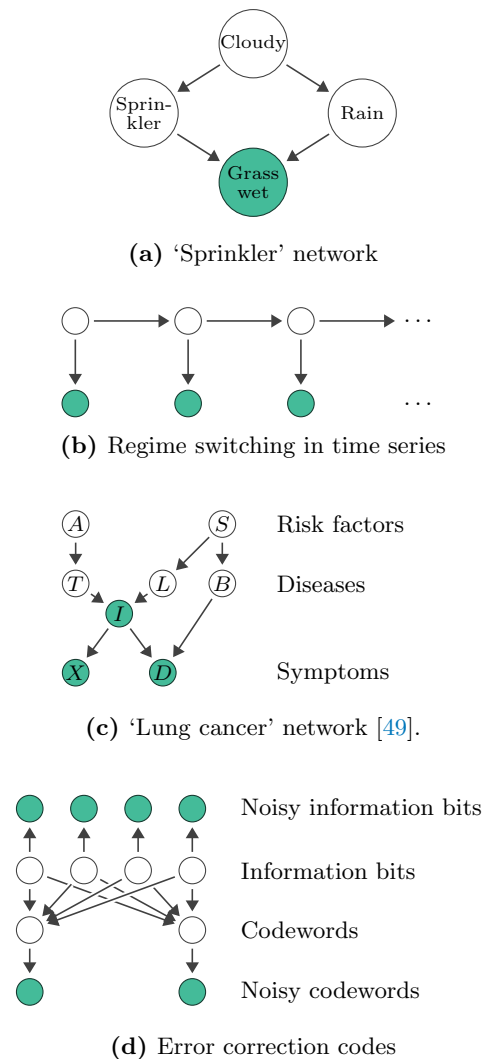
Cloudy

Sprinkler

Rain

Grass wet

**(a)** 'Sprinkler' network

· · ·

· · ·

**(b)** Regime switching in time series

$A$

$S$

Risk factors

$T$

$L$

$B$

Diseases

$I$

$X$

$D$

Symptoms

**(c)** 'Lung cancer' network [49].

Noisy information bits

Information bits

Codewords

Noisy codewords

**(d)** Error correction codes